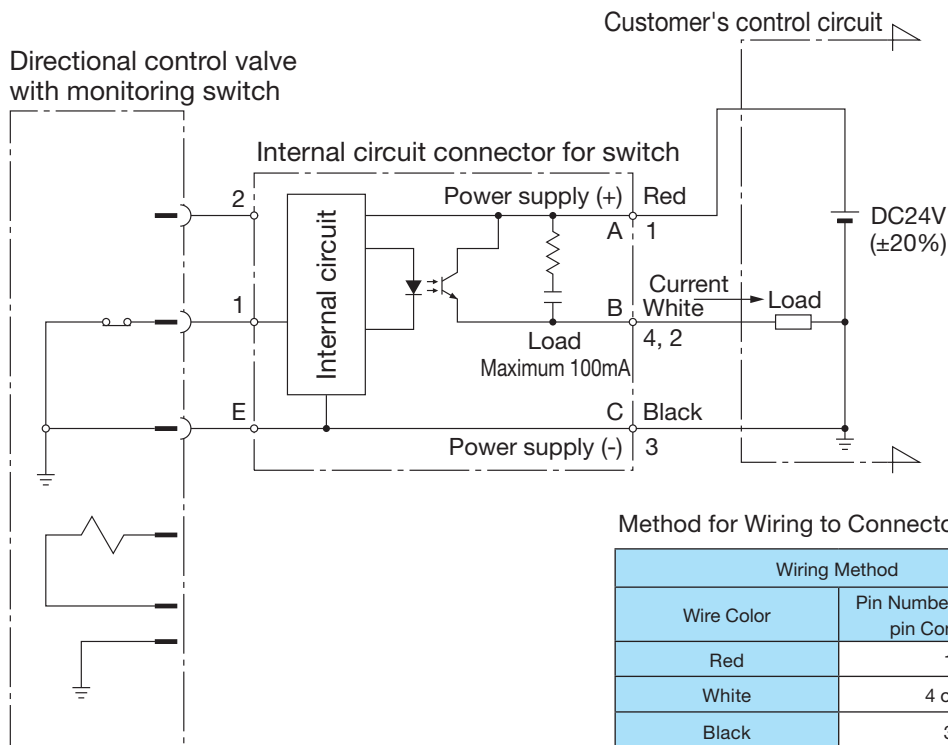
Customer's control circuit

Directional control valve with monitoring switch

Internal circuit connector for switch

2

1

E

Internal circuit

Power supply (+)

Red

A

1

DC24V (±20%)

Current

White

Load

B

4, 2

Load

Maximum 100mA

C

Black

Power supply (-)

3

Method for Wiring to Connecto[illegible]

| Wiring Method | |
|---|---|
| Wire Color | Pin Numbe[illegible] pin Co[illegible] |
| Red | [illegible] |
| White | 4 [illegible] |
| Black | 3 |